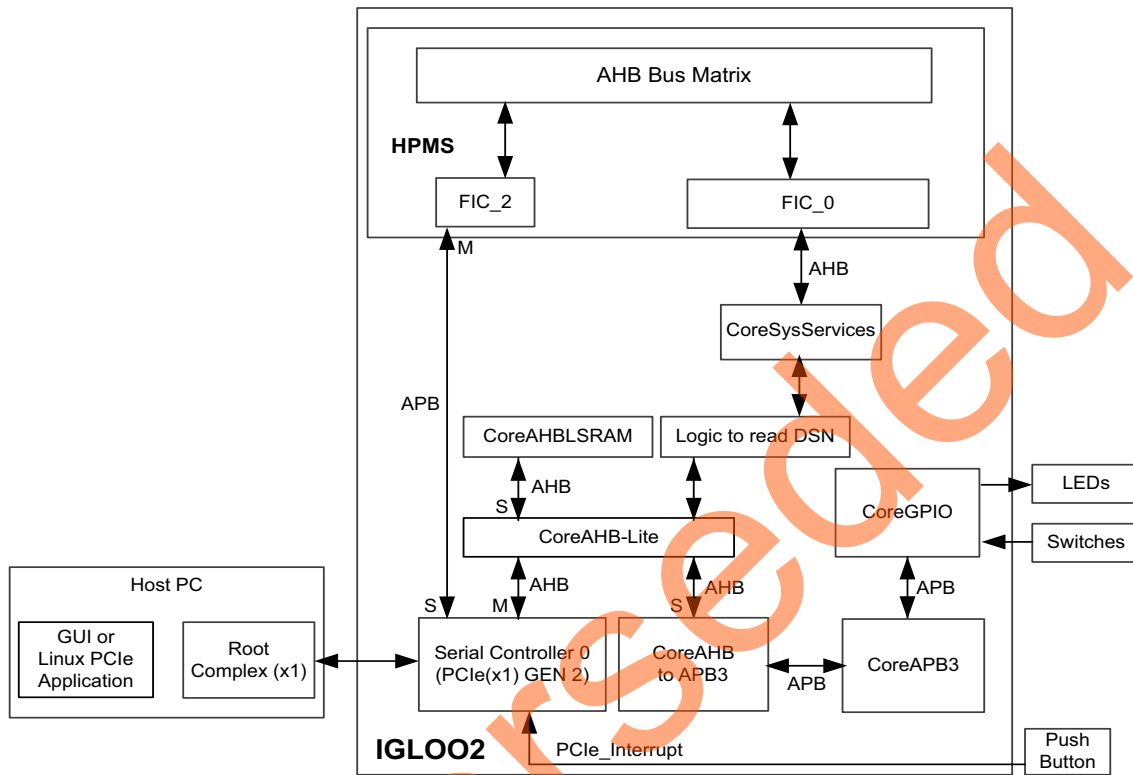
AHB Bus Matrix

HPMS

FIC_2

FIC_0

M

AHB

CoreSysServices

APB

CoreAHBLSRAM

Logic to read DSN

AHB

S

CoreAHB-Lite

CoreGPIO

LEDs

Switches

Host PC

GUI or Linux PCIe Application

Root Complex (x1)

S

M

AHB

S

AHB

APB

Serial Controller 0 (PCIe(x1) GEN 2)

CoreAHB to APB3

APB

CoreAPB3

IGLOO2

PCIe_Interrupt

Push Button

Superseded